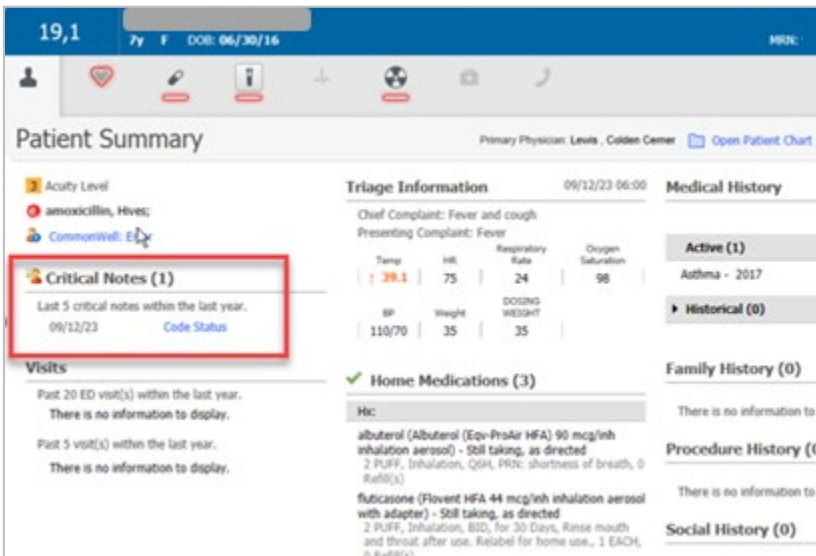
19,1 7y F DOB: 06/30/16 MRN:

Patient Summary

Primary Physician: Lewis , Colden Cerner Open Patient Chart

3 Acuity Level

amoxicillin, Hives;

CommonWell: E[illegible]

Critical Notes (1)

Last 5 critical notes within the last year.

09/12/23 Code Status

Visits

Past 20 ED visit(s) within the last year.

There is no information to display.

Past 5 visit(s) within the last year.

There is no information to display.

Triage Information 09/12/23 06:00

Chief Complaint: Fever and cough

Presenting Complaint: Fever

| Temp | HR | Respiratory Rate | Oxygen Saturation |
|---|---|---|---|
| ↑ 39.1 | 75 | 24 | 98 |

| BP | Weight | DOSING WEIGHT |
|---|---|---|
| 110/70 | 35 | 35 |

Home Medications (3)

Hx:

albuterol (Albuterol (Eqv-ProAir HFA) 90 mcg/inh inhalation aerosol) - Still taking, as directed

2 PUFF, Inhalation, Q6H, PRN: shortness of breath, 0 Refill(s)

fluticasone (Flovent HFA 44 mcg/inh inhalation aerosol with adapter) - Still taking, as directed

2 PUFF, Inhalation, BID, for 30 Days, Rinse mouth and throat after use. Relabel for home use., 1 EACH, 0 Refill(s)

Medical History

Active (1)

Asthma - 2017

Historical (0)

Family History (0)

There is no information to

Procedure History (

There is no information to

Social History (0)